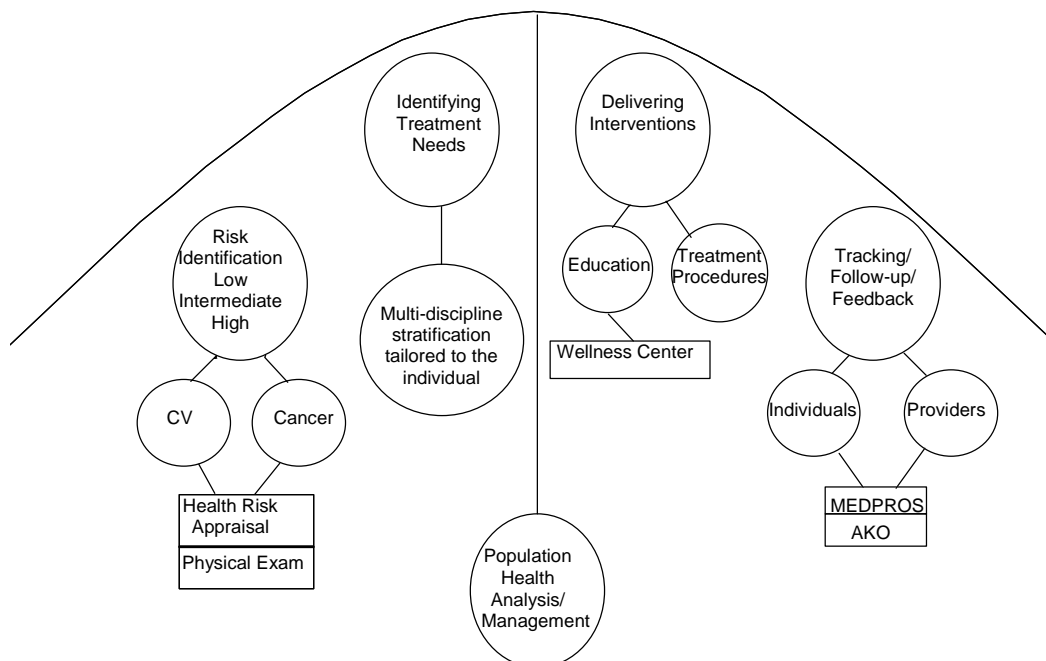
Identifying Treatment Needs

Delivering Interventions

Risk Identification Low Intermediate High

Multi-discipline stratification tailored to the individual

Education

Treatment Procedures

Wellness Center

Tracking/ Follow-up/ Feedback

CV

Cancer

Individuals

Providers

Health Risk Appraisal

Physical Exam

MEDPROS

AKO

Population Health Analysis/ Management